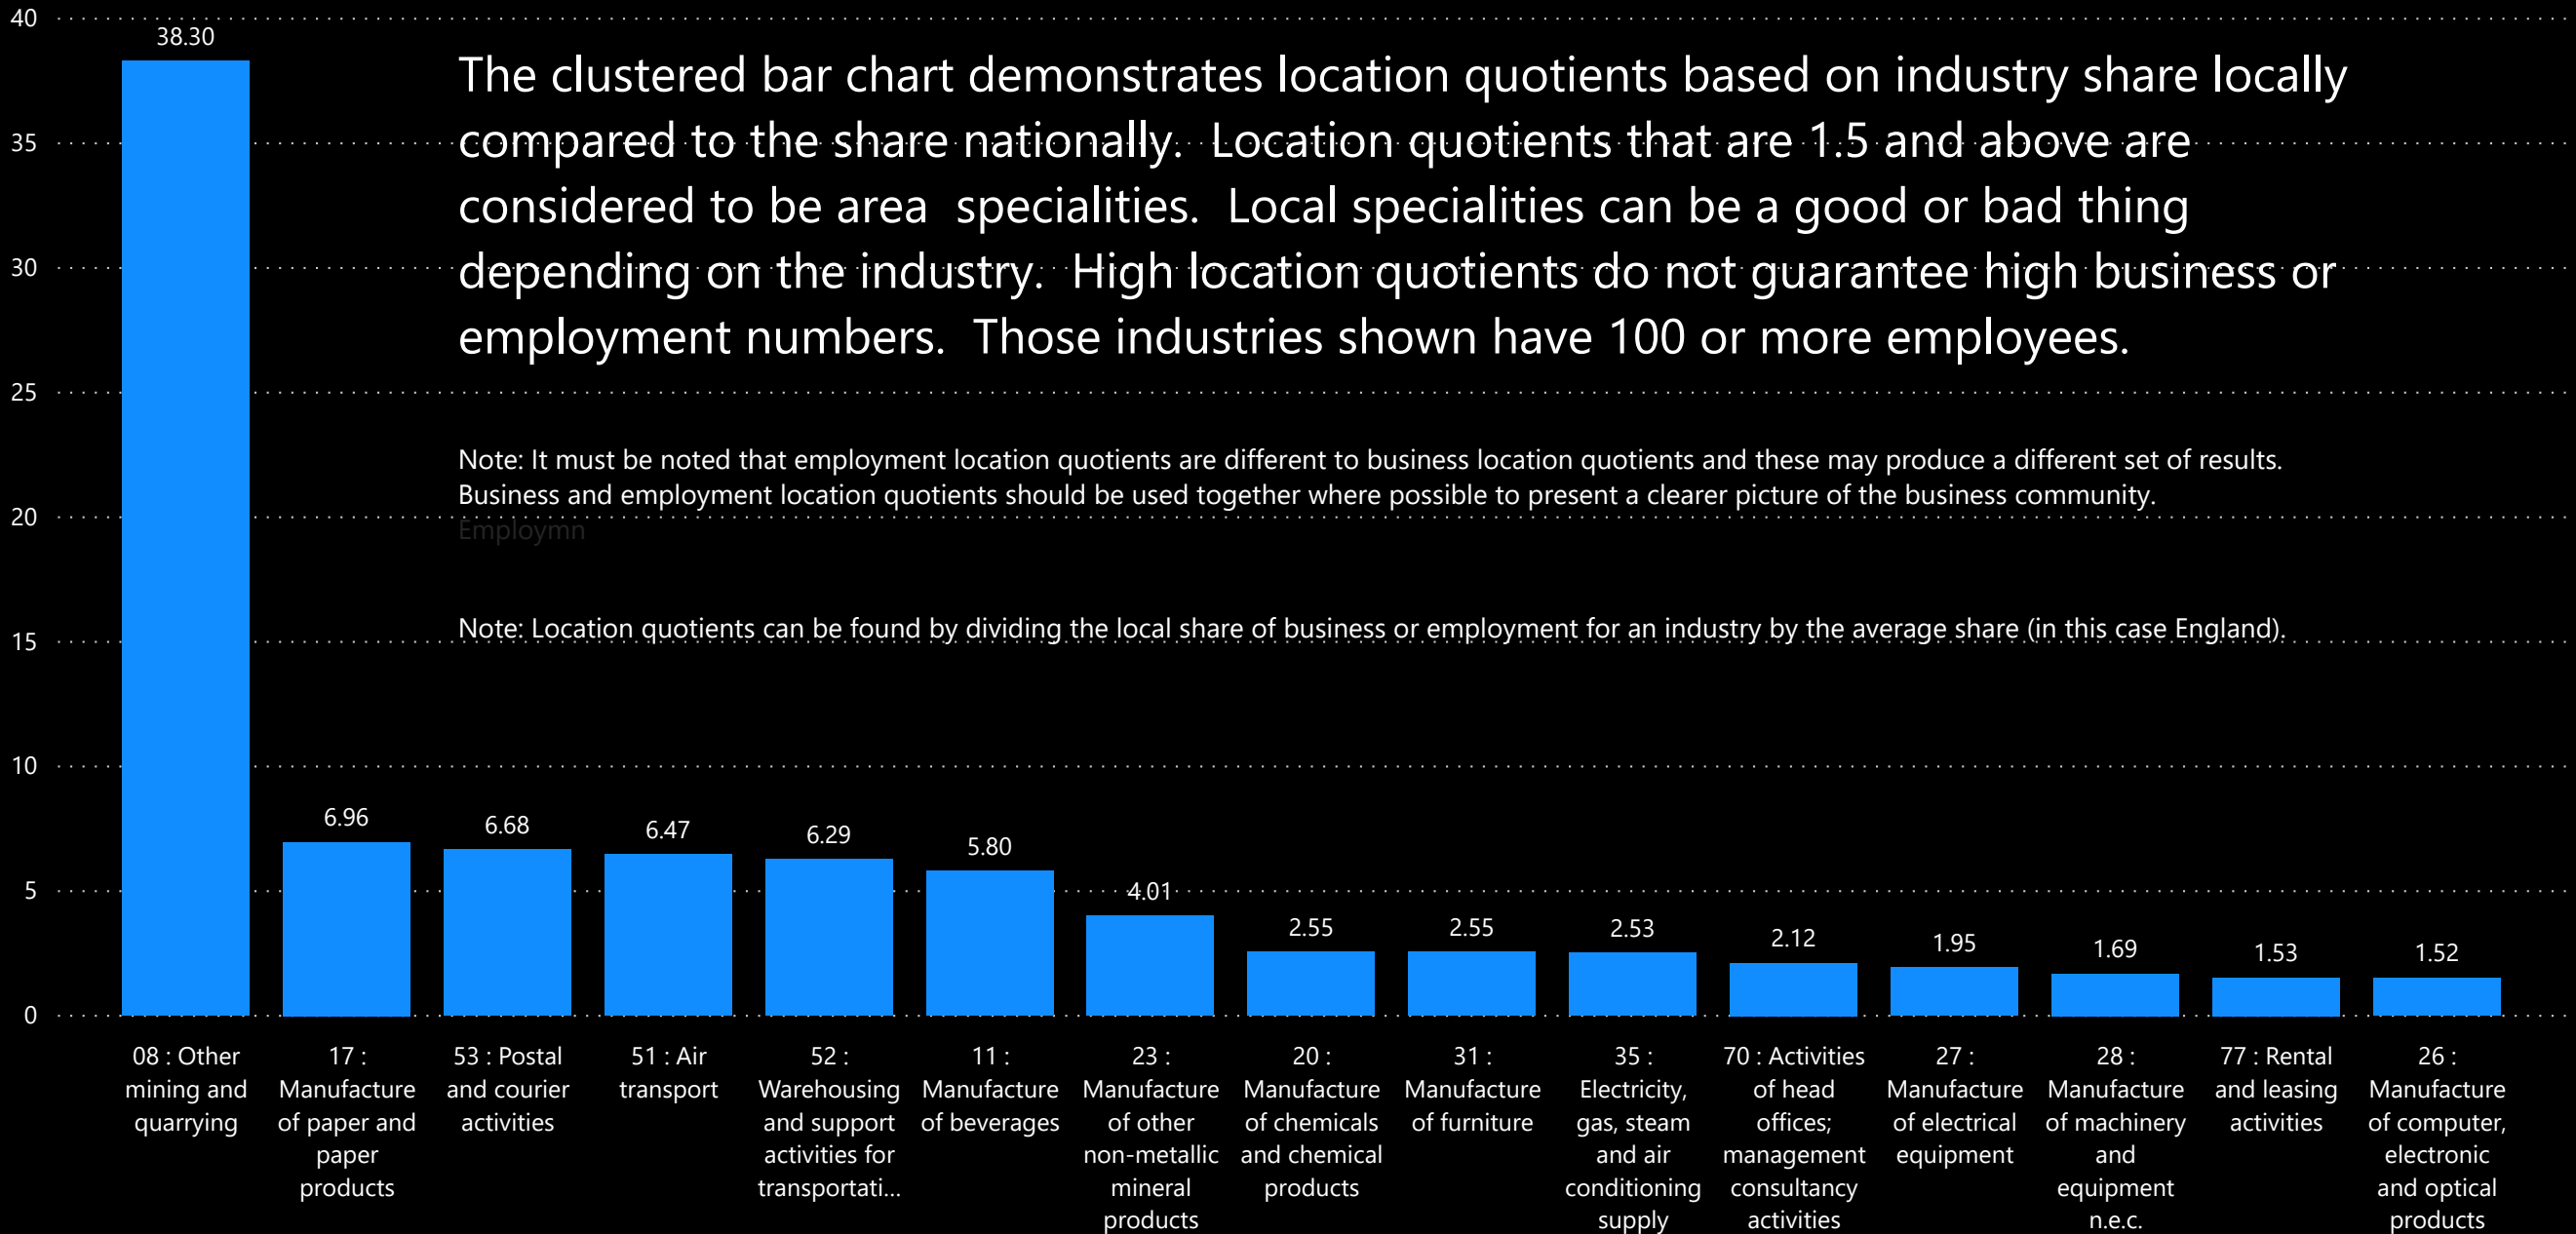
40
35
30
25
20
15
10
5
0

The clustered bar chart demonstrates location quotients based on industry share locally compared to the share nationally. Location quotients that are 1.5 and above are considered to be area specialities. Local specialities can be a good or bad thing depending on the industry. High location quotients do not guarantee high business or employment numbers. Those industries shown have 100 or more employees.

Note: It must be noted that employment location quotients are different to business location quotients and these may produce a different set of results. Business and employment location quotients should be used together where possible to present a clearer picture of the business community.
Employmn

Note: Location quotients can be found by dividing the local share of business or employment for an industry by the average share (in this case England).

38.30
6.96
6.68
6.47
6.29
5.80
4.01
2.55
2.55
2.53
2.12
1.95
1.69
1.53
1.52

08 : Other mining and quarrying
17 : Manufacture of paper and paper products
53 : Postal and courier activities
51 : Air transport
52 : Warehousing and support activities for transportati...
11 : Manufacture of beverages
23 : Manufacture of other non-metallic mineral products
20 : Manufacture of chemicals and chemical products
31 : Manufacture of furniture
35 : Electricity, gas, steam and air conditioning supply
70 : Activities of head offices; management consultancy activities
27 : Manufacture of electrical equipment
28 : Manufacture of machinery and equipment n.e.c.
77 : Rental and leasing activities
26 : Manufacture of computer, electronic and optical products